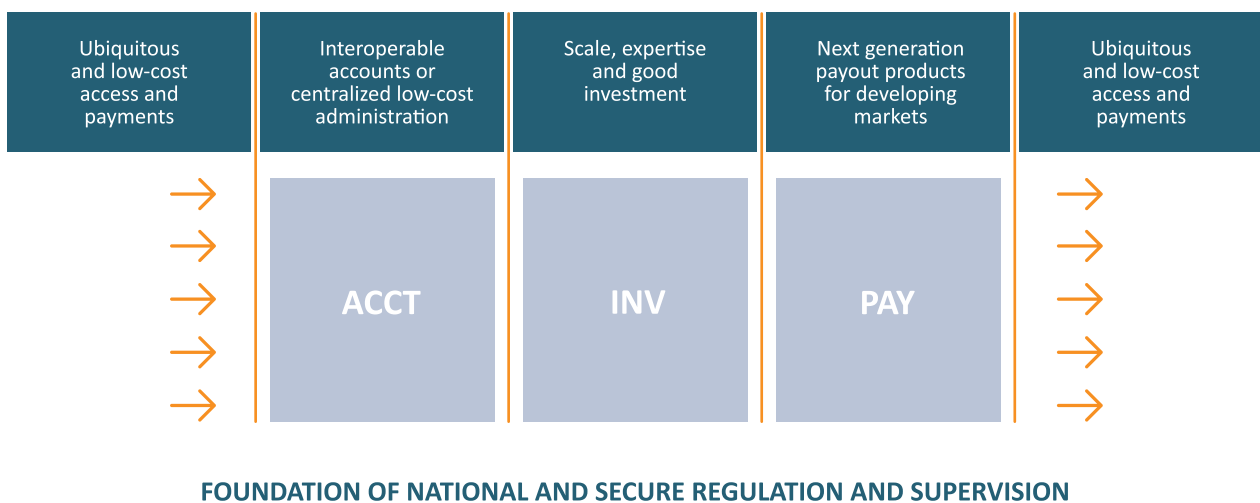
Ubiquitous and low-cost access and payments

Interoperable accounts or centralized low-cost administration

Scale, expertise and good investment

Next generation payout products for developing markets

Ubiquitous and low-cost access and payments

ACCT

INV

PAY

FOUNDATION OF NATIONAL AND SECURE REGULATION AND SUPERVISION